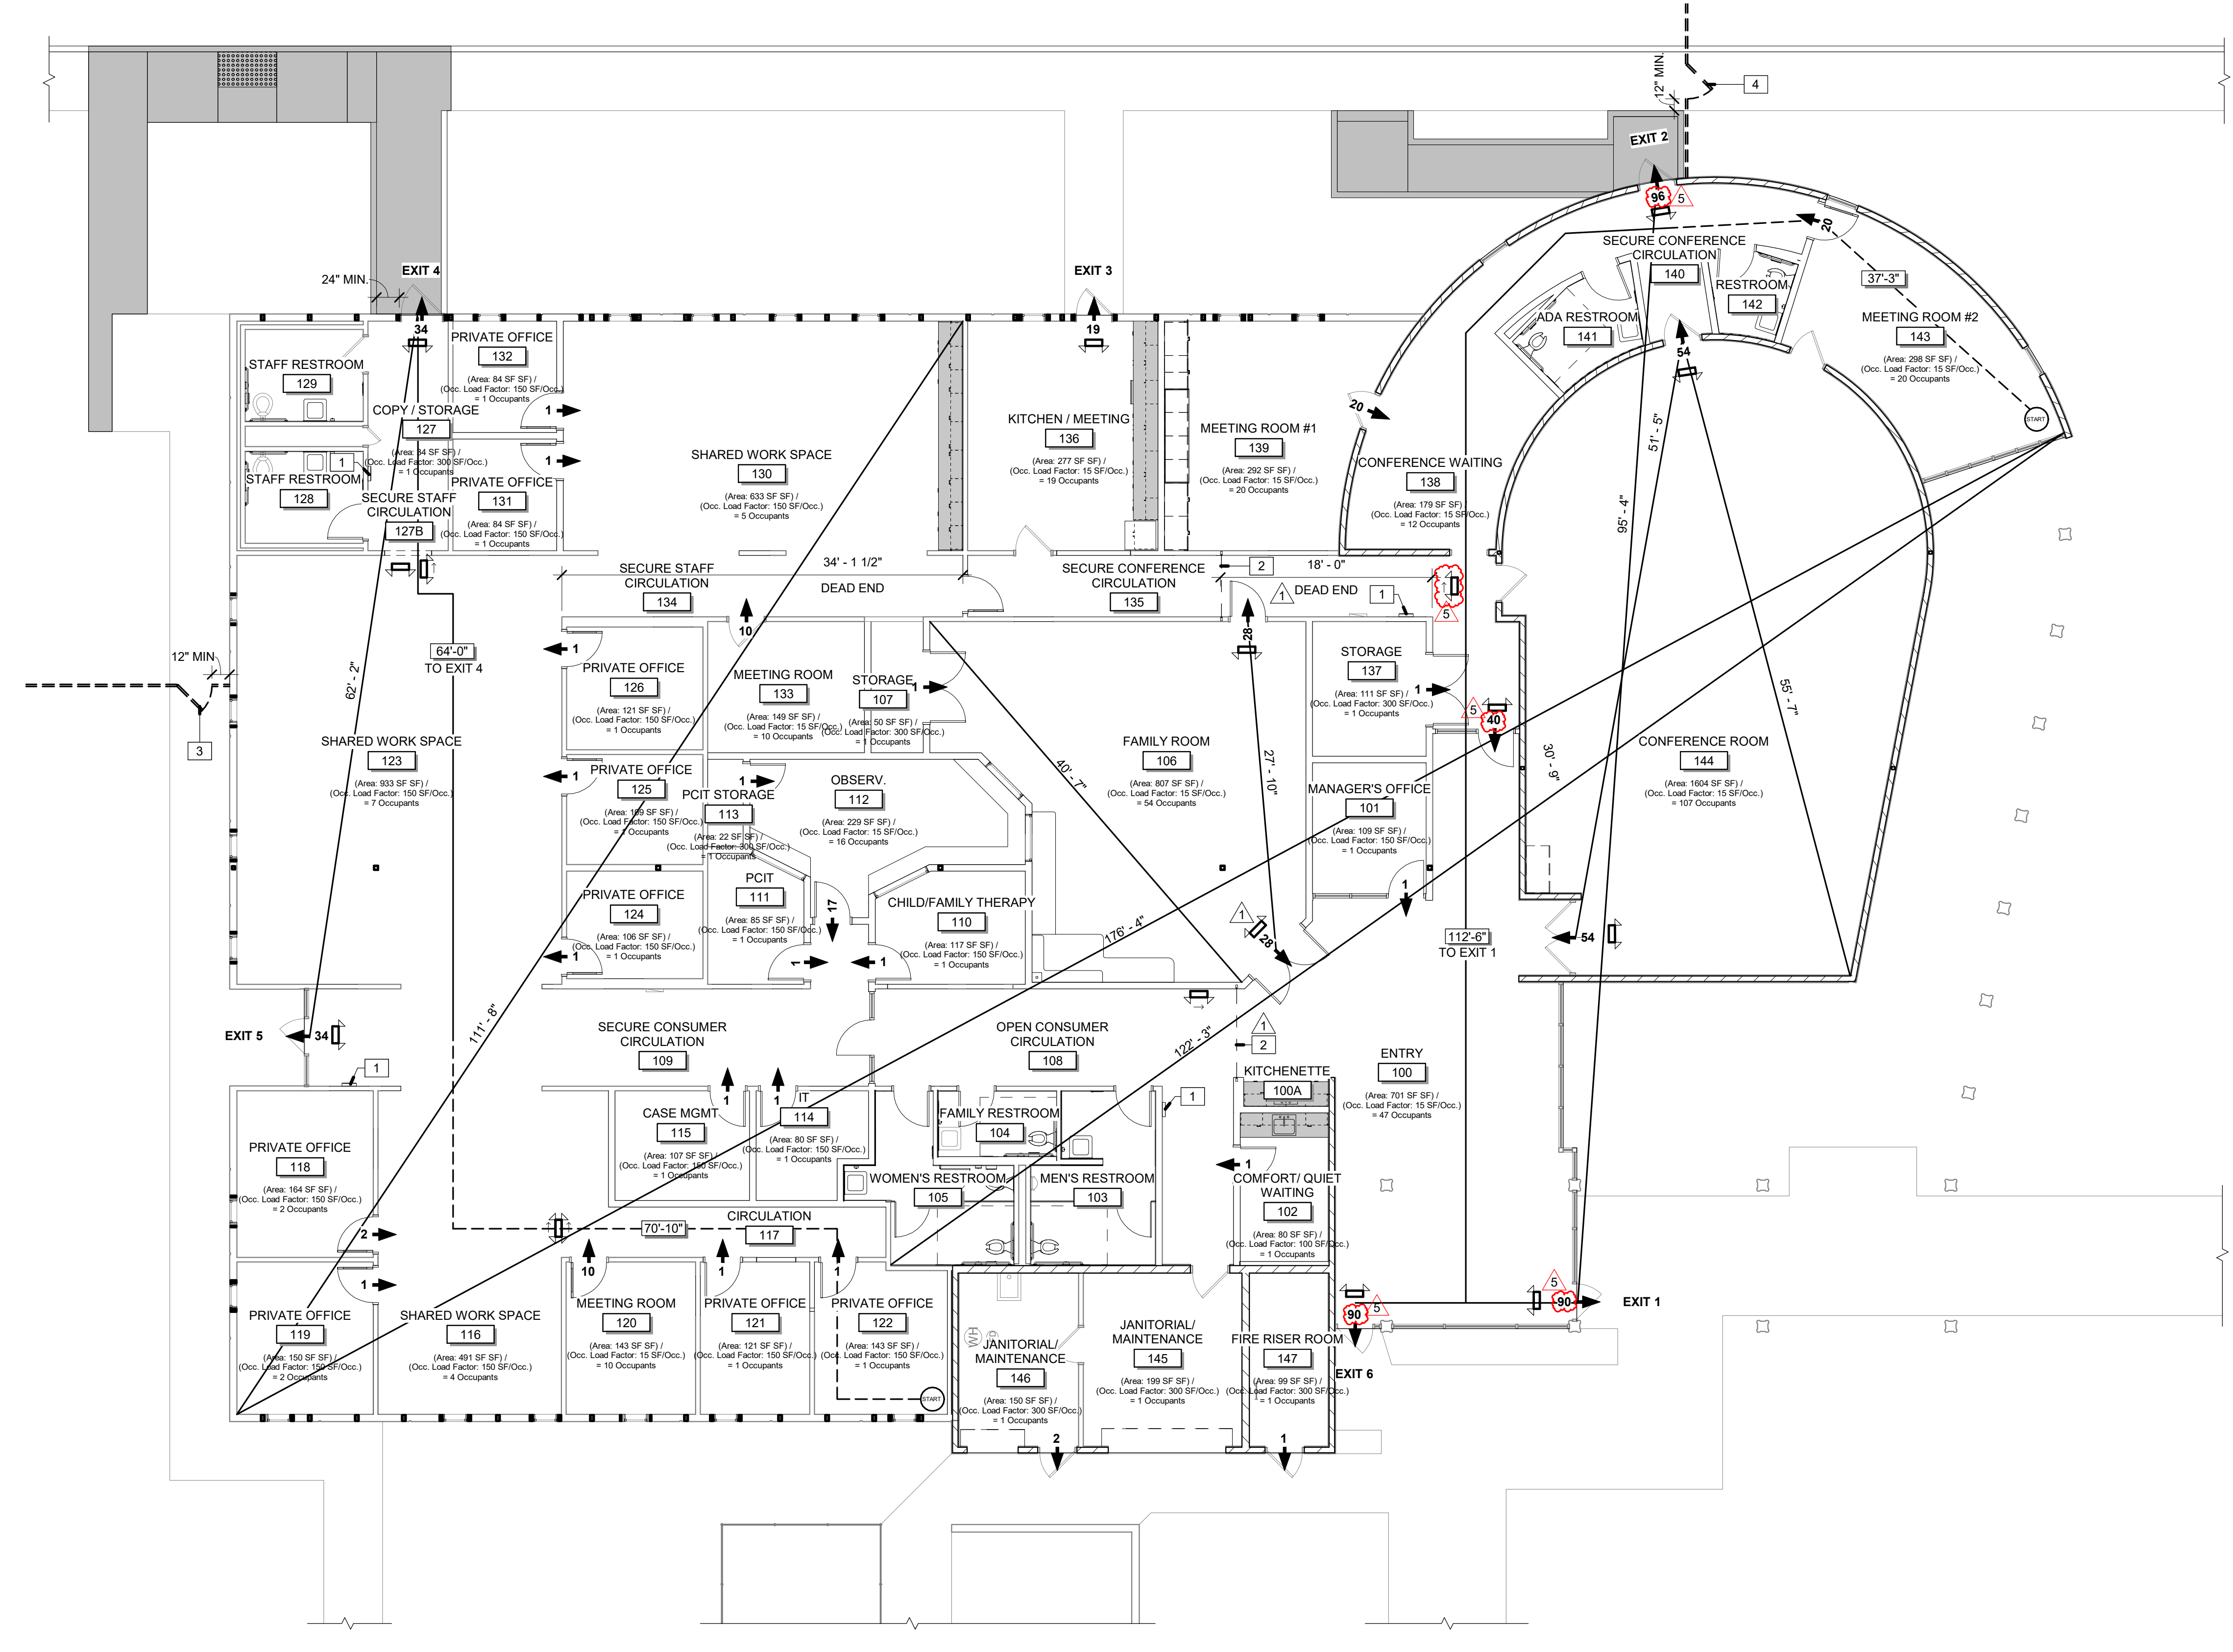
12" MIN.
4
EXIT 2
96
5
SECURE CONFERENCE CIRCULATION
140
20
37'-3"
RESTROOM
142
MEETING ROOM #2
143
(Area: 298 SF SF) / (Occ. Load Factor: 15 SF/Occ.) = 20 Occupants
ADA RESTROOM
141
54
START
24" MIN.
EXIT 4
EXIT 3
34
PRIVATE OFFICE
132
(Area: 84 SF SF) / (Occ. Load Factor: 150 SF/Occ.) = 1 Occupants
19
STAFF RESTROOM
129
COPY / STORAGE
127
(Area: 34 SF SF) / (Occ. Load Factor: 300 SF/Occ.) = 1 Occupants
1
1
1
STAFF RESTROOM
128
SECURE STAFF CIRCULATION
127B
PRIVATE OFFICE
131
(Area: 84 SF SF) / (Occ. Load Factor: 150 SF/Occ.) = 1 Occupants
SHARED WORK SPACE
130
(Area: 633 SF SF) / (Occ. Load Factor: 150 SF/Occ.) = 5 Occupants
KITCHEN / MEETING
136
(Area: 277 SF SF) / (Occ. Load Factor: 15 SF/Occ.) = 19 Occupants
MEETING ROOM #1
139
(Area: 292 SF SF) / (Occ. Load Factor: 15 SF/Occ.) = 20 Occupants
20
CONFERENCE WAITING
138
(Area: 179 SF SF) / (Occ. Load Factor: 15 SF/Occ.) = 12 Occupants
51' - 5"
95' - 4"
34' - 1 1/2"
DEAD END
SECURE STAFF CIRCULATION
134
SECURE CONFERENCE CIRCULATION
135
2
18' - 0"
DEAD END
1
5
10
28
12" MIN
64'-0"
TO EXIT 4
62' - 2"
1
PRIVATE OFFICE
126
(Area: 121 SF SF) / (Occ. Load Factor: 150 SF/Occ.) = 1 Occupants
MEETING ROOM
133
(Area: 149 SF SF) / (Occ. Load Factor: 15 SF/Occ.) = 10 Occupants
STORAGE
107
(Area: 50 SF SF) / (Occ. Load Factor: 300 SF/Occ.) = 1 Occupants
1
STORAGE
137
(Area: 111 SF SF) / (Occ. Load Factor: 300 SF/Occ.) = 1 Occupants
1
5
40
55' - 7"
3
SHARED WORK SPACE
123
(Area: 933 SF SF) / (Occ. Load Factor: 150 SF/Occ.) = 7 Occupants
1
PRIVATE OFFICE
125
(Area: 109 SF SF) / (Occ. Load Factor: 150 SF/Occ.) = 1 Occupants
1
PCIT STORAGE
113
(Area: 22 SF SF) / (Occ. Load Factor: 300 SF/Occ.) = 1 Occupants
OBSERV.
112
(Area: 229 SF SF) / (Occ. Load Factor: 15 SF/Occ.) = 16 Occupants
40' - 7"
FAMILY ROOM
106
(Area: 807 SF SF) / (Occ. Load Factor: 15 SF/Occ.) = 54 Occupants
27' - 10"
MANAGER'S OFFICE
101
(Area: 109 SF SF) / (Occ. Load Factor: 150 SF/Occ.) = 1 Occupants
30' - 9"
CONFERENCE ROOM
144
(Area: 1604 SF SF) / (Occ. Load Factor: 15 SF/Occ.) = 107 Occupants
PRIVATE OFFICE
124
(Area: 106 SF SF) / (Occ. Load Factor: 150 SF/Occ.) = 1 Occupants
1
PCIT
111
(Area: 85 SF SF) / (Occ. Load Factor: 150 SF/Occ.) = 1 Occupants
17
1
1
CHILD/FAMILY THERAPY
110
(Area: 117 SF SF) / (Occ. Load Factor: 150 SF/Occ.) = 1 Occupants
176' - 4"
1
28
1
112'-6"
TO EXIT 1
54
111' - 8"
EXIT 5
34
1
SECURE CONSUMER CIRCULATION
109
OPEN CONSUMER CIRCULATION
108
122' - 3"
1
2
KITCHENETTE
100A
ENTRY
100
(Area: 701 SF SF) / (Occ. Load Factor: 15 SF/Occ.) = 47 Occupants
PRIVATE OFFICE
118
(Area: 164 SF SF) / (Occ. Load Factor: 150 SF/Occ.) = 2 Occupants
1
1
CASE MGMT
115
(Area: 107 SF SF) / (Occ. Load Factor: 150 SF/Occ.) = 1 Occupants
IT
114
(Area: 80 SF SF) / (Occ. Load Factor: 150 SF/Occ.) = 1 Occupants
FAMILY RESTROOM
104
1
WOMEN'S RESTROOM
105
MEN'S RESTROOM
103
1
COMFORT/ QUIET WAITING
102
(Area: 80 SF SF) / (Occ. Load Factor: 100 SF/Occ.) = 1 Occupants
2
70'-10"
CIRCULATION
117
1
10
1
1
5
90
5
90
EXIT 1
PRIVATE OFFICE
119
(Area: 150 SF SF) / (Occ. Load Factor: 150 SF/Occ.) = 2 Occupants
SHARED WORK SPACE
116
(Area: 491 SF SF) / (Occ. Load Factor: 150 SF/Occ.) = 4 Occupants
MEETING ROOM
120
(Area: 143 SF SF) / (Occ. Load Factor: 15 SF/Occ.) = 10 Occupants
PRIVATE OFFICE
121
(Area: 121 SF SF) / (Occ. Load Factor: 150 SF/Occ.) = 1 Occupants
PRIVATE OFFICE
122
(Area: 143 SF SF) / (Occ. Load Factor: 150 SF/Occ.) = 1 Occupants
START
JANITORIAL/ MAINTENANCE
146
(Area: 150 SF SF) / (Occ. Load Factor: 300 SF/Occ.) = 1 Occupants
JANITORIAL/ MAINTENANCE
145
(Area: 199 SF SF) / (Occ. Load Factor: 300 SF/Occ.) = 1 Occupants
FIRE RISER ROOM
147
(Area: 99 SF SF) / (Occ. Load Factor: 300 SF/Occ.) = 1 Occupants
EXIT 6
2
1